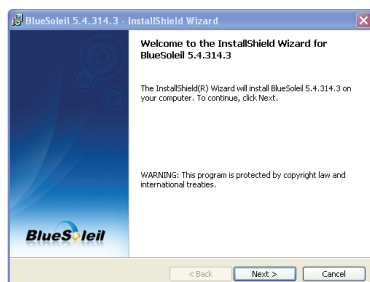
BlueSoleil 5.4.314.3 - InstallShield Wizard

Welcome to the InstallShield Wizard for BlueSoleil 5.4.314.3

The InstallShield(R) Wizard will install BlueSoleil 5.4.314.3 on your computer. To continue, click Next.

WARNING: This program is protected by copyright law and international treaties.

BlueSoleil

< Back

Next >

Cancel